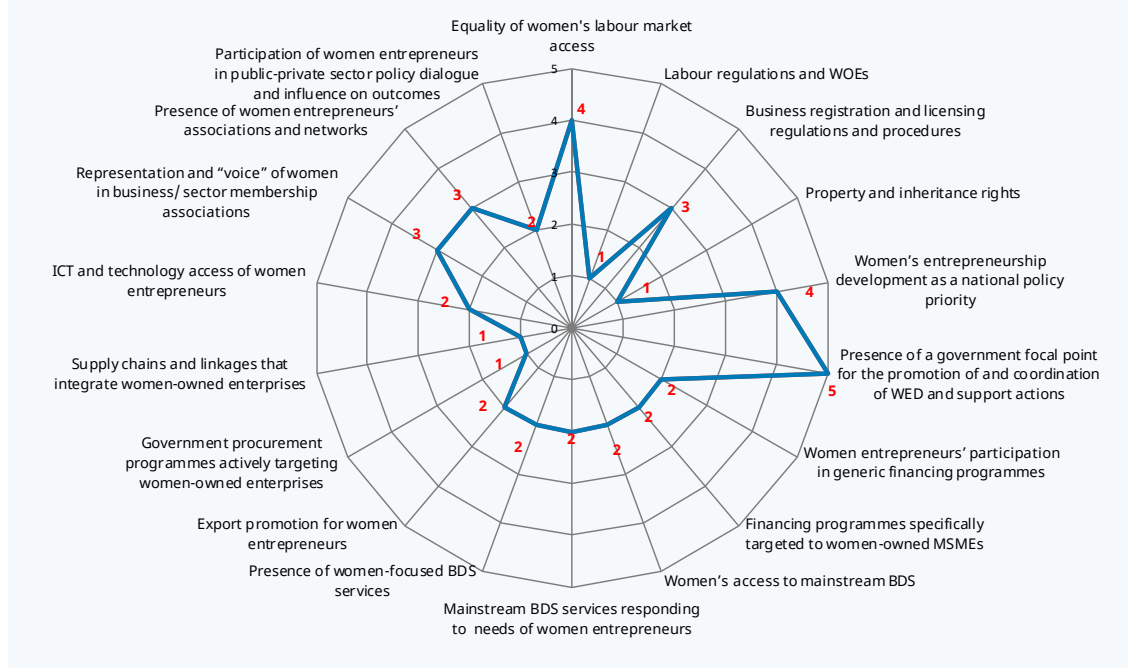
Equality of women's labour market access

Labour regulations and WOEs

Business registration and licensing regulations and procedures

Property and inheritance rights

Women's entrepreneurship development as a national policy priority

Presence of a government focal point for the promotion of and coordination of WED and support actions

Women entrepreneurs' participation in generic financing programmes

Financing programmes specifically targeted to women-owned MSMEs

Women's access to mainstream BDS

Mainstream BDS services responding to needs of women entrepreneurs

Presence of women-focused BDS services

Export promotion for women entrepreneurs

Government procurement programmes actively targeting women-owned enterprises

Supply chains and linkages that integrate women-owned enterprises

ICT and technology access of women entrepreneurs

Representation and "voice" of women in business/ sector membership associations

Presence of women entrepreneurs' associations and networks

Participation of women entrepreneurs in public-private sector policy dialogue and influence on outcomes

5
4
3
2
1
0

4
1
3
1
4
5
2
2
2
2
2
2
1
1
2
3
3
2